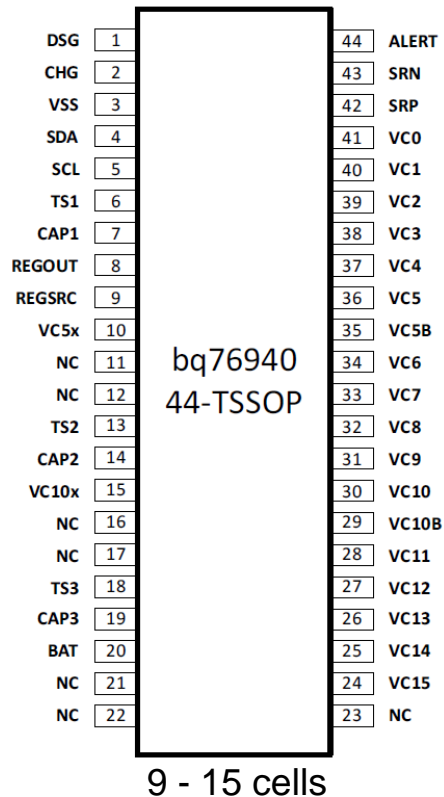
DSG 1
CHG 2
VSS 3
SDA 4
SCL 5
TS1 6
CAP1 7
REGOUT 8
REGSRC 9
VC5x 10
NC 11
NC 12
TS2 13
CAP2 14
VC10x 15
NC 16
NC 17
TS3 18
CAP3 19
BAT 20
NC 21
NC 22

bq76940
44-TSSOP

44 ALERT
43 SRN
42 SRP
41 VC0
40 VC1
39 VC2
38 VC3
37 VC4
36 VC5
35 VC5B
34 VC6
33 VC7
32 VC8
31 VC9
30 VC10
29 VC10B
28 VC11
27 VC12
26 VC13
25 VC14
24 VC15
23 NC

9 - 15 cells